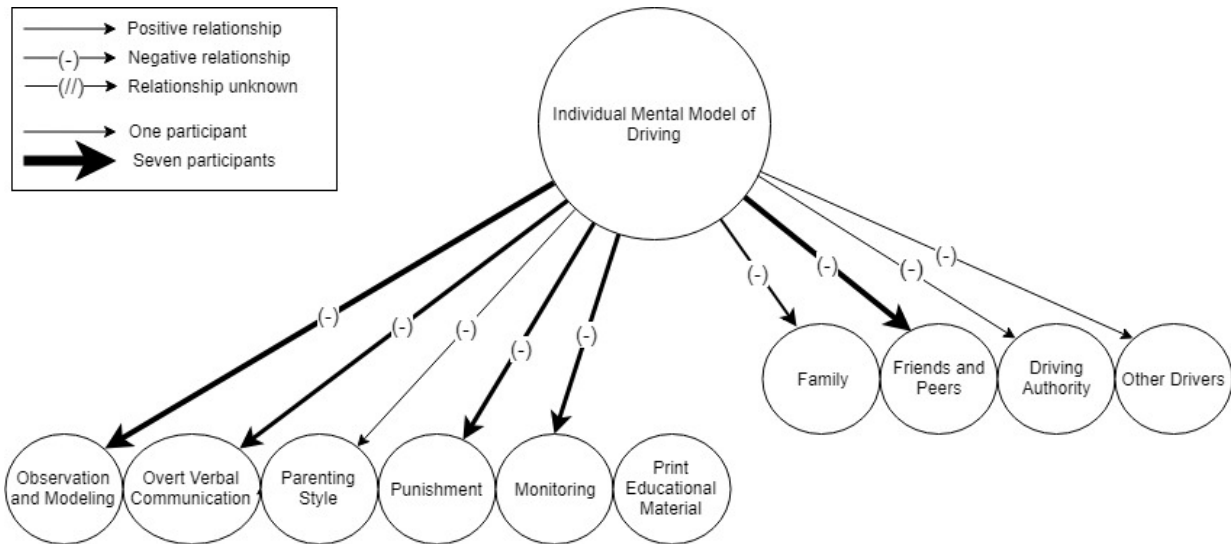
Positive relationship
(-) Negative relationship
(//) Relationship unknown
One participant
Seven participants

Individual Mental Model of Driving

(-)
(-)
(-)
(-)
(-)
(-)
(-)
(-)
(-)

Observation and Modeling
Overt Verbal Communication
Parenting Style
Punishment
Monitoring
Print Educational Material

Family
Friends and Peers
Driving Authority
Other Drivers